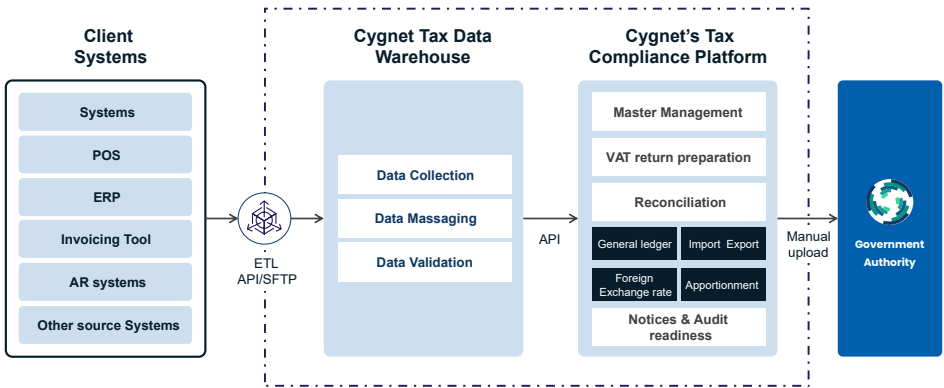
Client Systems

Systems

POS

ERP

Invoicing Tool

AR systems

Other source Systems

ETL API/SFTP

Cygnet Tax Data Warehouse

Data Collection

Data Massaging

Data Validation

API

Cygnet's Tax Compliance Platform

Master Management

VAT return preparation

Reconciliation

General ledger

Import Export

Foreign Exchange rate

Apportionment

Notices & Audit readiness

Manual upload

Government Authority